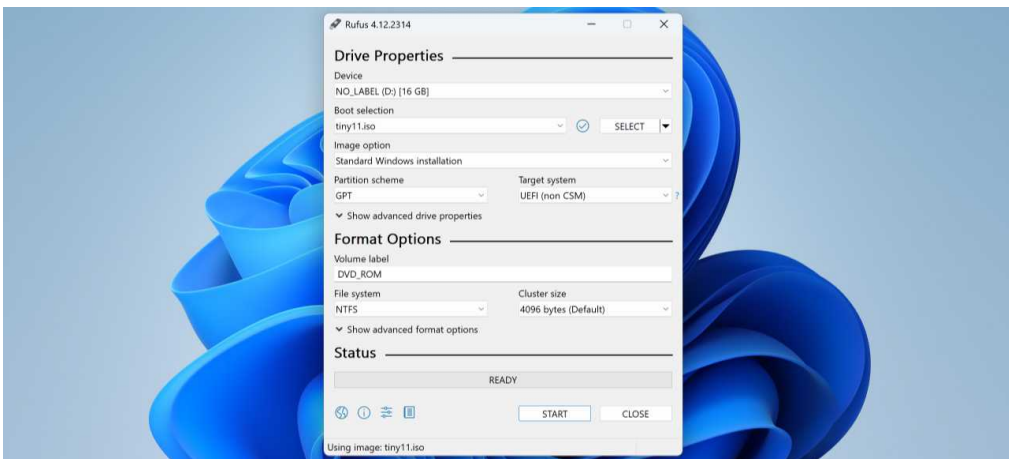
Rufus 4.12.2314

Drive Properties

Device
NO_LABEL (D:) [16 GB]

Boot selection
tiny11.iso
SELECT

Image option
Standard Windows installation

Partition scheme
GPT

Target system
UEFI (non CSM)
?

Show advanced drive properties

Format Options

Volume label
DVD_ROM

File system
NTFS

Cluster size
4096 bytes (Default)

Show advanced format options

Status

READY

START
CLOSE

Using image: tiny11.iso